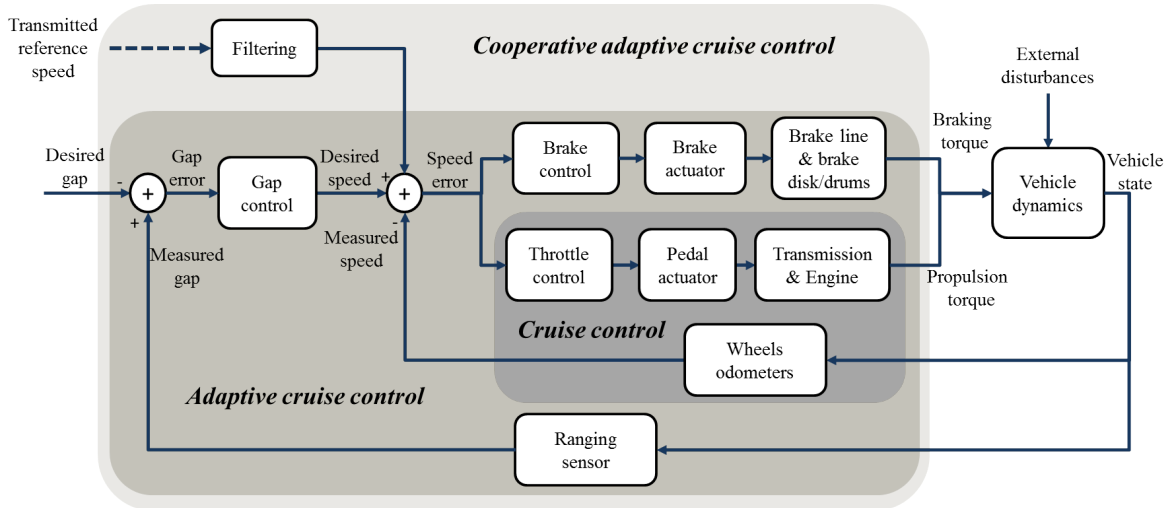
Transmitted reference speed

Filtering

Cooperative adaptive cruise control

External disturbances

Desired gap

-

+

+

Gap error

Gap control

Desired speed

+

+

-

Speed error

Brake control

Brake actuator

Brake line & brake disk/drums

Braking torque

Vehicle dynamics

Vehicle state

Measured gap

Measured speed

Throttle control

Pedal actuator

Transmission & Engine

Propulsion torque

Cruise control

Wheels odometers

Adaptive cruise control

Ranging sensor